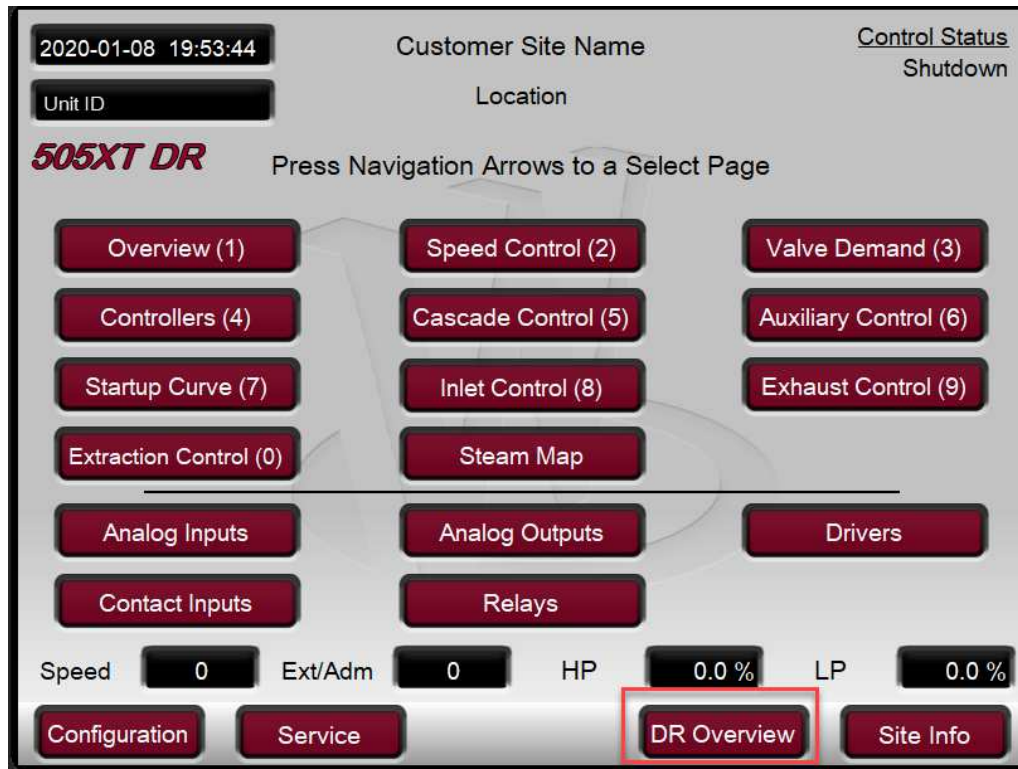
2020-01-08 19:53:44

Customer Site Name

Control Status
Shutdown

Unit ID

Location

505XT DR

Press Navigation Arrows to a Select Page

Overview (1)
Speed Control (2)
Valve Demand (3)
Controllers (4)
Cascade Control (5)
Auxiliary Control (6)
Startup Curve (7)
Inlet Control (8)
Exhaust Control (9)
Extraction Control (0)
Steam Map

Analog Inputs
Analog Outputs
Drivers
Contact Inputs
Relays

Speed 0 Ext/Adm 0 HP 0.0 % LP 0.0 %

Configuration
Service
DR Overview
Site Info